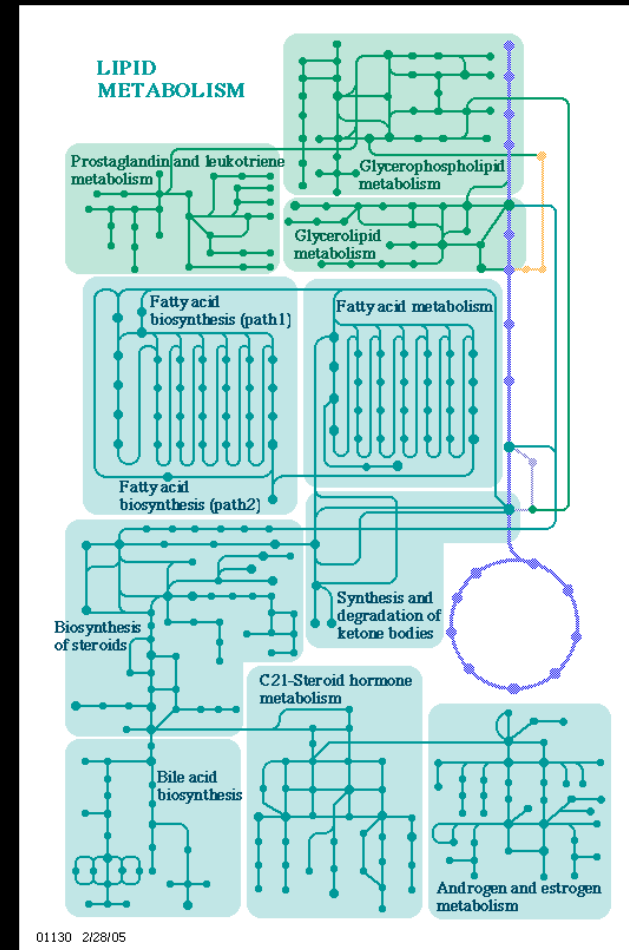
LIPID METABOLISM

Prostaglandin and leukotriene metabolism

Glycerophospholipid metabolism

Glycerolipid metabolism

Fatty acid biosynthesis (path1)

Fatty acid metabolism

Fatty acid biosynthesis (path2)

Biosynthesis of steroids

Synthesis and degradation of ketone bodies

C21-Steroid hormone metabolism

Bile acid biosynthesis

Androgen and estrogen metabolism

01130 2/28/05